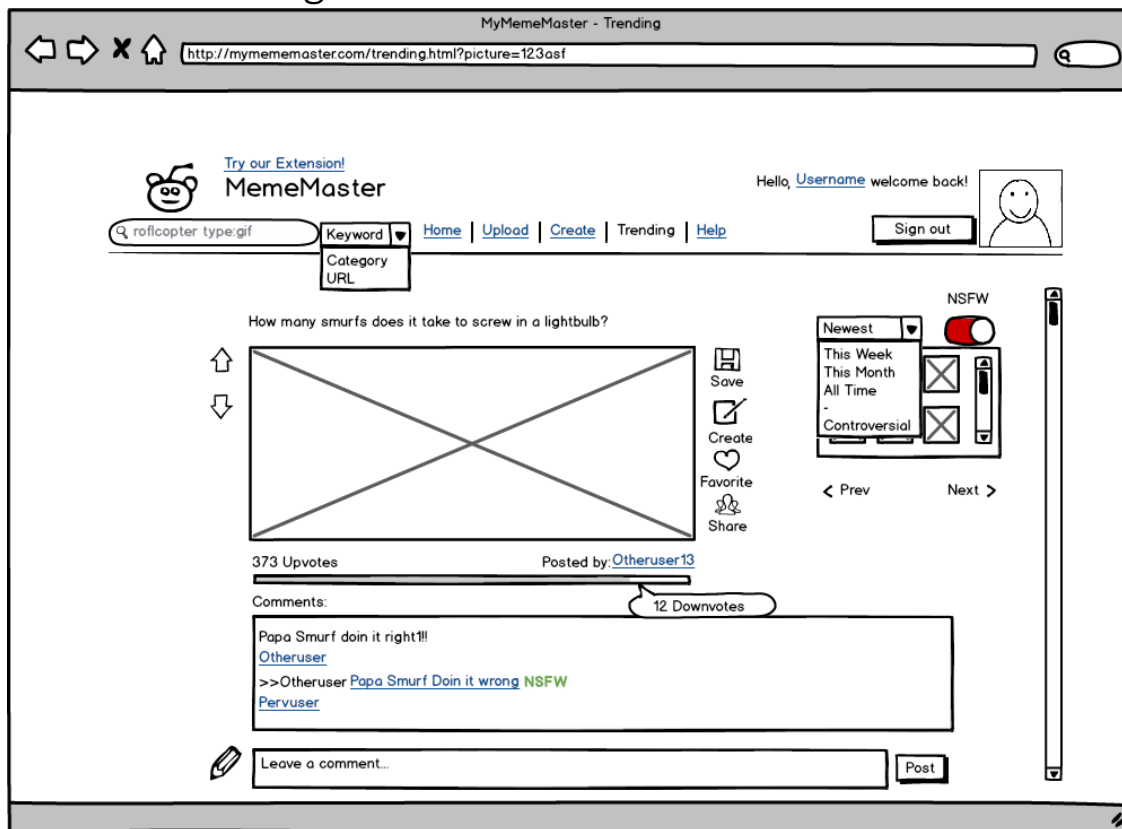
MyMemeMaster - Trending

http://mymememaster.com/trending.html?picture=123asf

Try our Extension!
MemeMaster

Hello, Username welcome back!

roflcopter type:gif
Keyword
Category
URL

Home | Upload | Create | Trending | Help

Sign out

NSFW

How many smurfs does it take to screw in a lightbulb?

Save
Create
Favorite
Share

Newest
This Week
This Month
All Time
-
Controversial

< Prev
Next >

373 Upvotes
Posted by: Otheruser13
12 Downvotes

Comments:

Papa Smurf doin it right1!!
Otheruser
>>Otheruser Papa Smurf Doin it wrong NSFW
Pervuser

Leave a comment...
Post